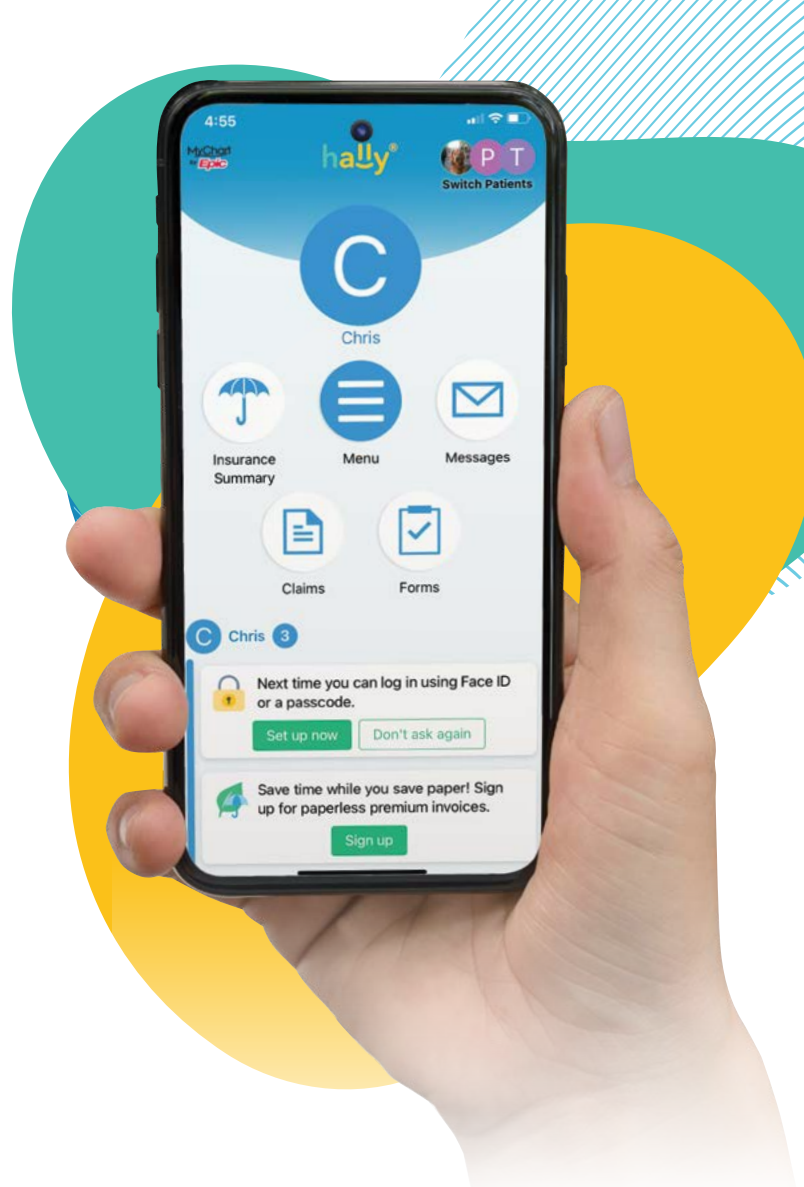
4:55

MyChart by Epic

hally®

P T
Switch Patients

C

Chris

Insurance Summary

Menu

Messages

Claims

Forms

C Chris 3

Next time you can log in using Face ID or a passcode.

Set up now

Don't ask again

Save time while you save paper! Sign up for paperless premium invoices.

Sign up